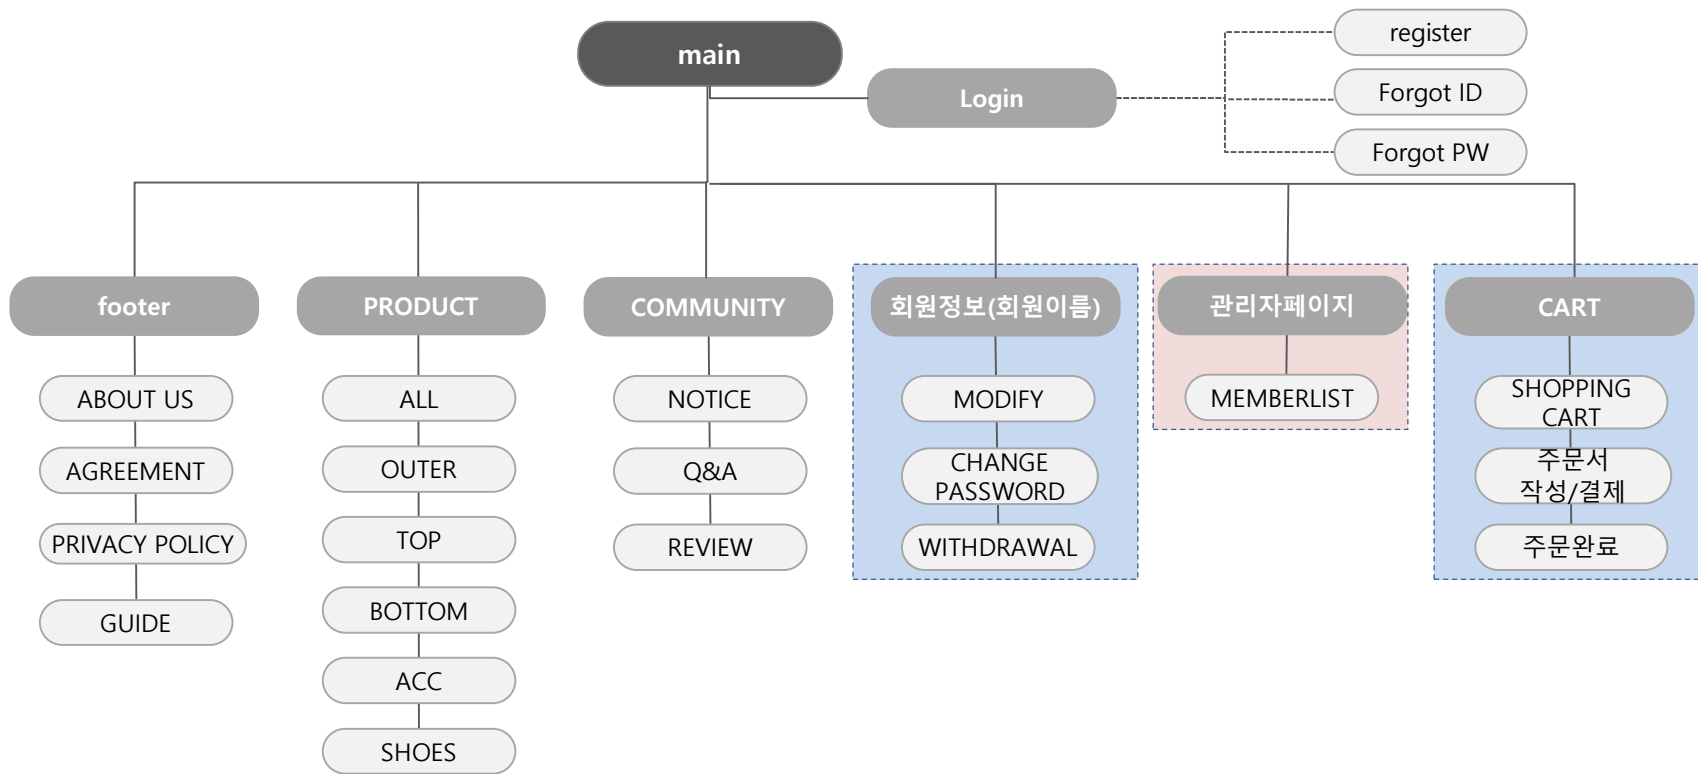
main

Login

register

Forgot ID

Forgot PW

footer

ABOUT US

AGREEMENT

PRIVACY POLICY

GUIDE

PRODUCT

ALL

OUTER

TOP

BOTTOM

ACC

SHOES

COMMUNITY

NOTICE

Q&A

REVIEW

회원정보(회원이름)

MODIFY

CHANGE PASSWORD

WITHDRAWAL

관리자페이지

MEMBERLIST

CART

SHOPPING CART

주문서 작성/결제

주문완료